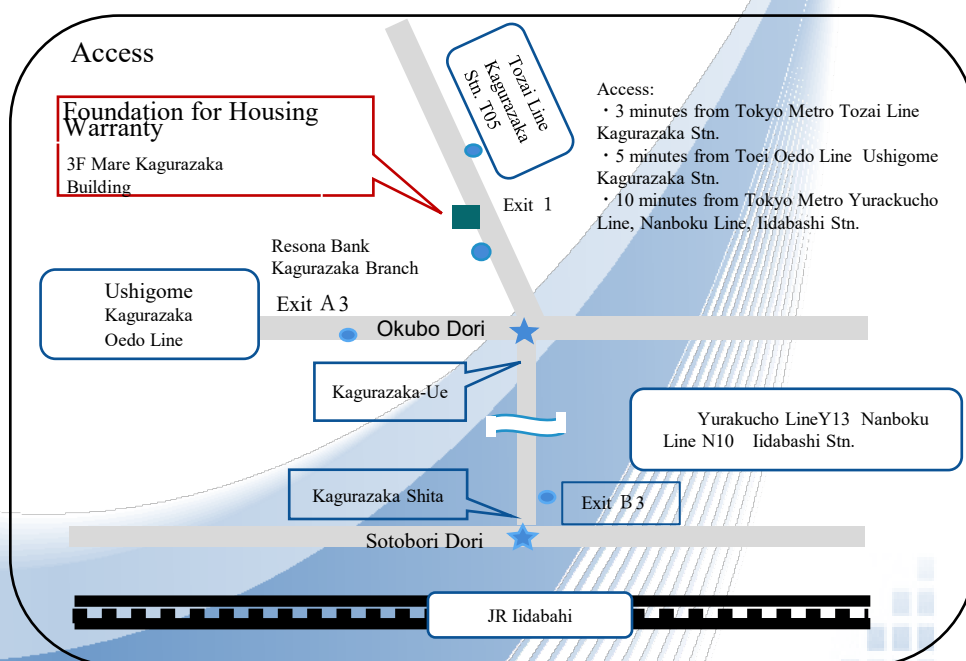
Access

Foundation for Housing Warranty

3F Mare Kagurazaka Building

Tozai Line Kagurazaka Stn. T05

Access:
・3 minutes from Tokyo Metro Tozai Line Kagurazaka Stn.
・5 minutes from Toei Oedo Line Ushigome Kagurazaka Stn.
・10 minutes from Tokyo Metro Yurackucho Line, Nanboku Line, Iidabashi Stn.

Exit 1

Resona Bank Kagurazaka Branch

Ushigome Kagurazaka Oedo Line

Exit A 3

Okubo Dori

Kagurazaka-Ue

Yurakucho LineY13 Nanboku Line N10 Iidabashi Stn.

Kagurazaka Shita

Exit B 3

Sotobori Dori

JR Iidabahi